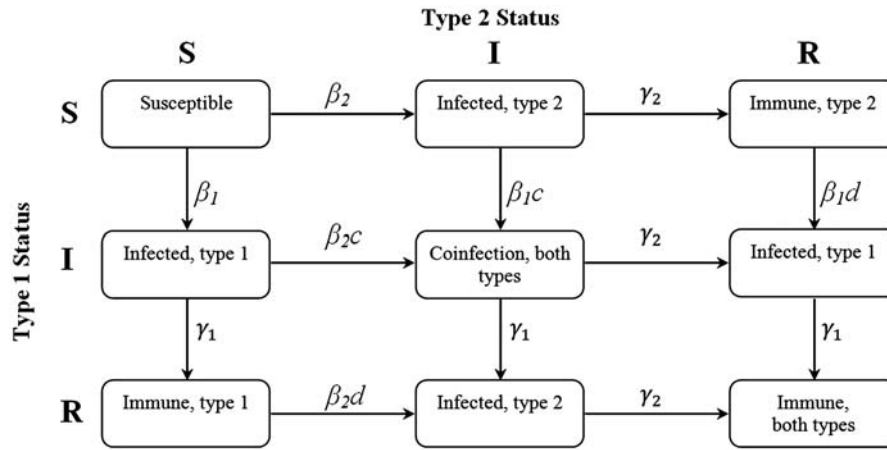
Type 2 Status

S

I

R

Type 1 Status

S

Susceptible

$\beta_2$

Infected, type 2

$\gamma_2$

Immune, type 2

$\beta_1$

$\beta_1 c$

$\beta_1 d$

I

Infected, type 1

$\beta_2 c$

Coinfection, both types

$\gamma_2$

Infected, type 1

$\gamma_1$

$\gamma_1$

$\gamma_1$

R

Immune, type 1

$\beta_2 d$

Infected, type 2

$\gamma_2$

Immune, both types